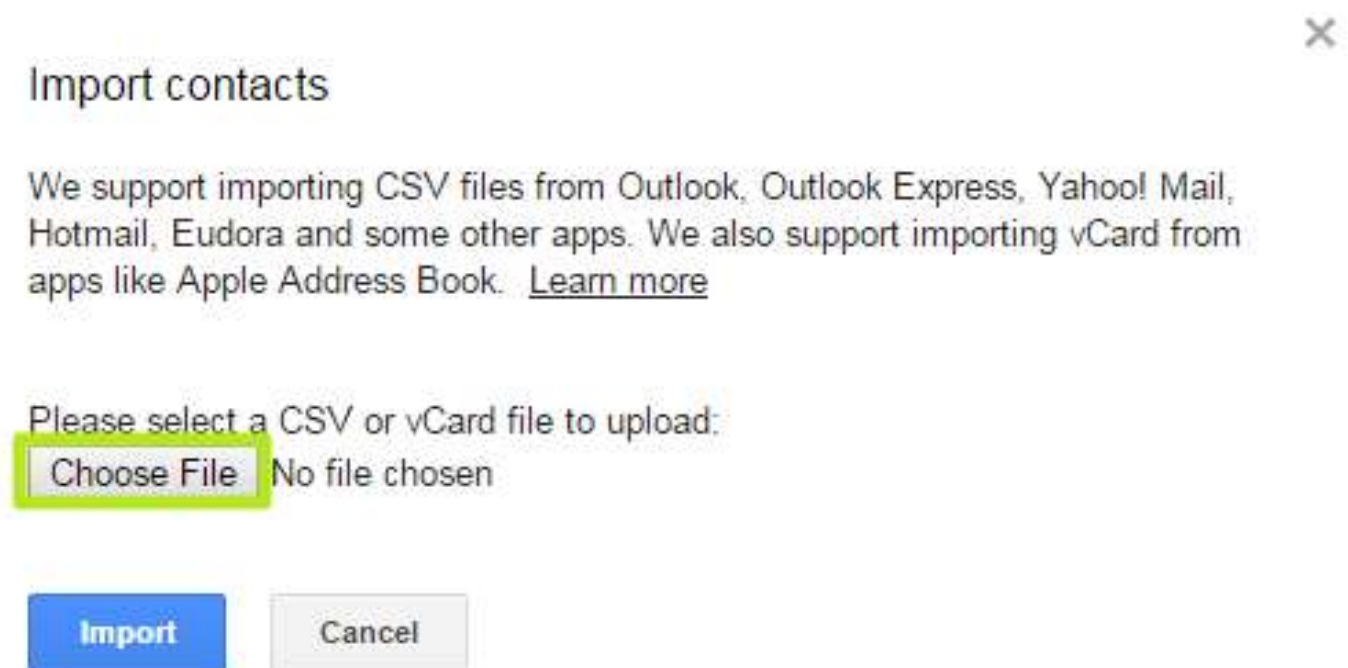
×

Import contacts

We support importing CSV files from Outlook, Outlook Express, Yahoo! Mail, Hotmail, Eudora and some other apps. We also support importing vCard from apps like Apple Address Book. Learn more

Please select a CSV or vCard file to upload:
Choose File No file chosen

Import Cancel